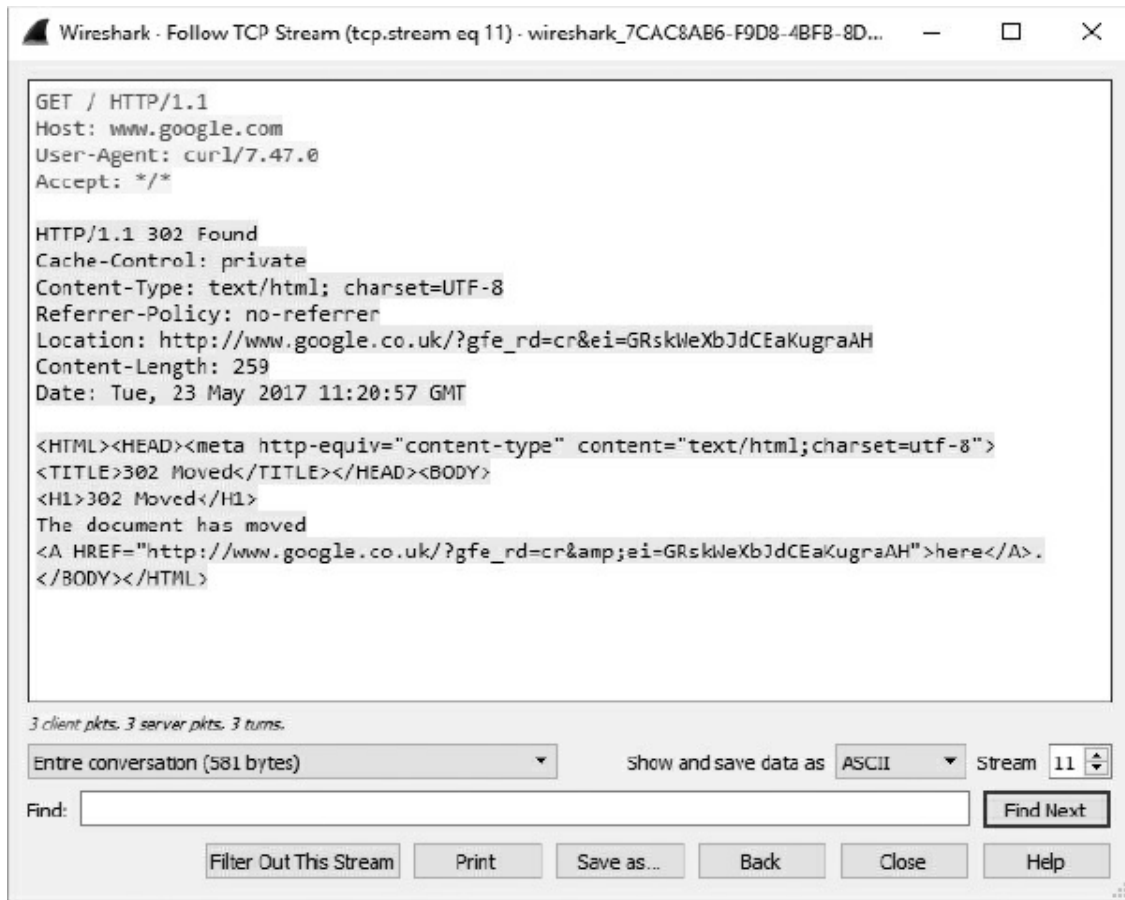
Wireshark · Follow TCP Stream (tcp.stream eq 11) · wireshark_7CAC8AB6-F9D8-4BFB-8D...

GET / HTTP/1.1
Host: www.google.com
User-Agent: curl/7.47.0
Accept: */*

HTTP/1.1 302 Found
Cache-Control: private
Content-Type: text/html; charset=UTF-8
Referrer-Policy: no-referrer
Location: http://www.google.co.uk/?gfe_rd=cr&ei=GRskWeXbJdCEaKugraAH
Content-Length: 259
Date: Tue, 23 May 2017 11:20:57 GMT

<HTML><HEAD><meta http-equiv="content-type" content="text/html;charset=utf-8">
<TITLE>302 Moved</TITLE></HEAD><BODY>
<H1>302 Moved</H1>
The document has moved
<A HREF="http://www.google.co.uk/?gfe_rd=cr&amp;ei=GRskWeXbJdCEaKugraAH">here</A>.
</BODY></HTML>

3 client pkts, 3 server pkts, 3 turns.

Entre conversation (581 bytes)

Show and save data as ASCII

Stream 11

Find:

Find Next

Filter Out This Stream

Print

Save as...

Back

Close

Help